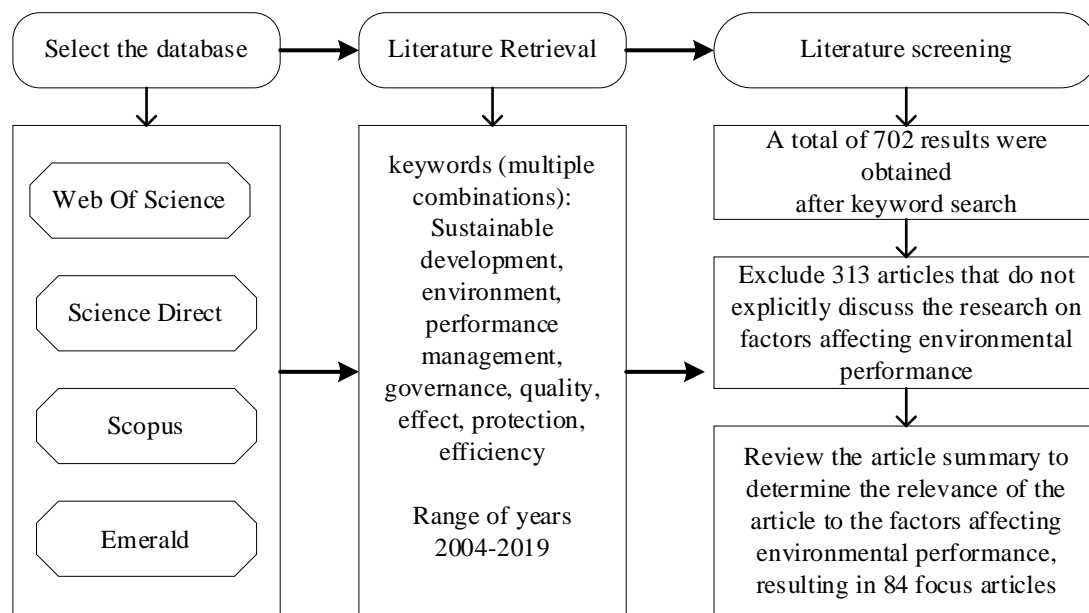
Select the database

Literature Retrieval

Literature screening

Web Of Science

Science Direct

Scopus

Emerald

keywords (multiple combinations): Sustainable development, environment, performance management, governance, quality, effect, protection, efficiency

Range of years 2004-2019

A total of 702 results were obtained after keyword search

Exclude 313 articles that do not explicitly discuss the research on factors affecting environmental performance

Review the article summary to determine the relevance of the article to the factors affecting environmental performance, resulting in 84 focus articles